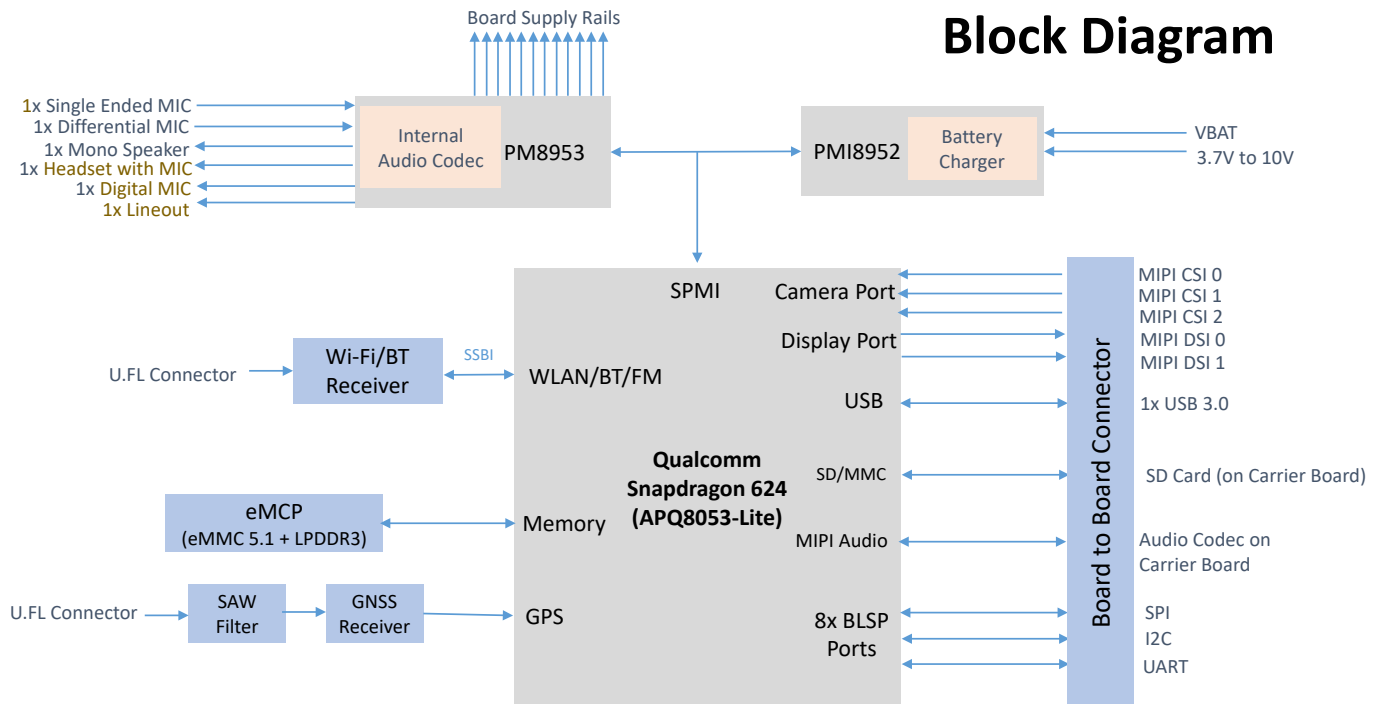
Block Diagram

Board Supply Rails

1x Single Ended MIC
1x Differential MIC
1x Mono Speaker
1x Headset with MIC
1x Digital MIC
1x Lineout

Internal Audio Codec
PM8953

PMI8952
Battery Charger

VBAT
3.7V to 10V

SPMI
Camera Port
Display Port
USB
SD/MMC
MIPI Audio
8x BLSP Ports

WLAN/BT/FM
Memory
GPS

Qualcomm Snapdragon 624 (APQ8053-Lite)

U.FL Connector
Wi-Fi/BT Receiver
SSBI

eMCP
(eMMC 5.1 + LPDDR3)

U.FL Connector
SAW Filter
GNSS Receiver

Board to Board Connector

MIPI CSI 0
MIPI CSI 1
MIPI CSI 2
MIPI DSI 0
MIPI DSI 1
1x USB 3.0
SD Card (on Carrier Board)
Audio Codec on Carrier Board
SPI
I2C
UART